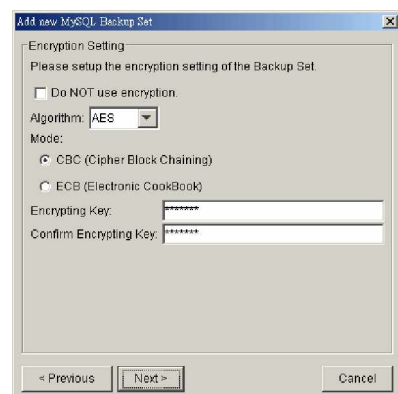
Add new MySQL Backup Set

Encryption Setting

Please setup the encryption setting of the Backup Set.

Do NOT use encryption.

Algorithm: AES

Mode:

CBC (Cipher Block Chaining)

ECB (Electronic CookBook)

Encrypting Key: *******

Confirm Encrypting Key: *******

< Previous

Next >

Cancel